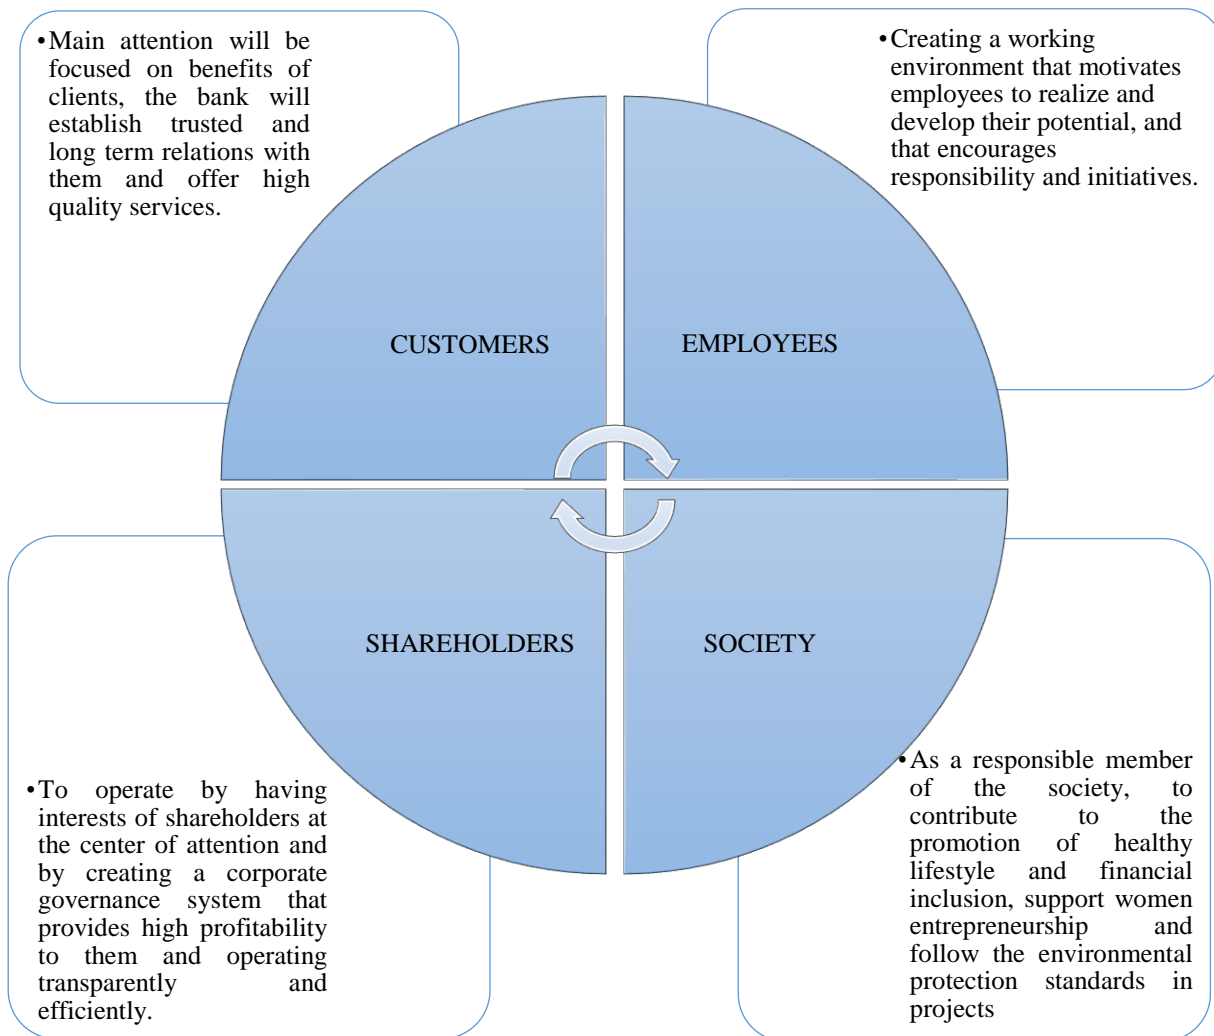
• Main attention will be focused on benefits of clients, the bank will establish trusted and long term relations with them and offer high quality services.

• Creating a working environment that motivates employees to realize and develop their potential, and that encourages responsibility and initiatives.

CUSTOMERS

EMPLOYEES

SHAREHOLDERS

SOCIETY

• To operate by having interests of shareholders at the center of attention and by creating a corporate governance system that provides high profitability to them and operating transparently and efficiently.

• As a responsible member of the society, to contribute to the promotion of healthy lifestyle and financial inclusion, support women entrepreneurship and follow the environmental protection standards in projects